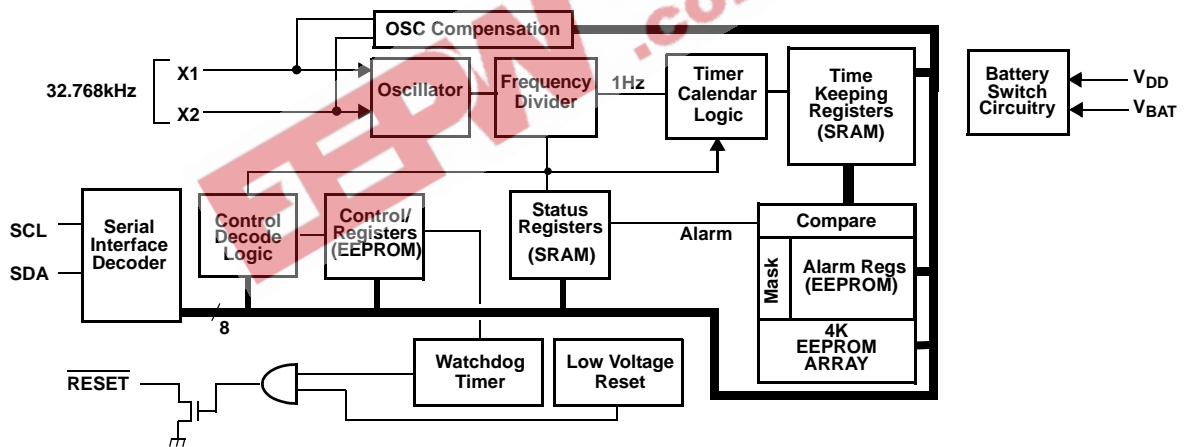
OSC Compensation

32.768kHz

X1

X2

Oscillator

Frequency Divider

1Hz

Timer Calendar Logic

Time Keeping Registers (SRAM)

Battery Switch Circuitry

$V_{DD}$

$V_{BAT}$

SCL

SDA

Serial Interface Decoder

Control Decode Logic

Control/ Registers (EEPROM)

Status Registers (SRAM)

Alarm

Compare

Mask

Alarm Regs (EEPROM)

4K EEPROM ARRAY

8

$\overline{RESET}$

Watchdog Timer

Low Voltage Reset